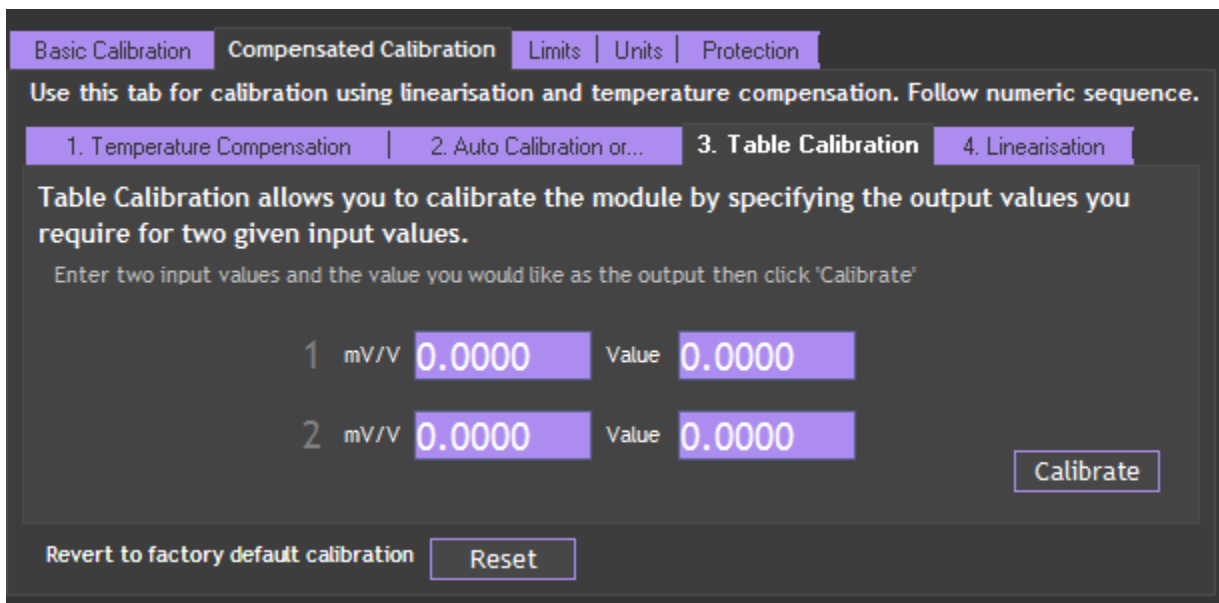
Basic Calibration | Compensated Calibration | Limits | Units | Protection

Use this tab for calibration using linearisation and temperature compensation. Follow numeric sequence.

1. Temperature Compensation | 2. Auto Calibration or... | 3. Table Calibration | 4. Linearisation

Table Calibration allows you to calibrate the module by specifying the output values you require for two given input values.

Enter two input values and the value you would like as the output then click 'Calibrate'

1 mV/V 0.0000 Value 0.0000

2 mV/V 0.0000 Value 0.0000

Calibrate

Revert to factory default calibration Reset